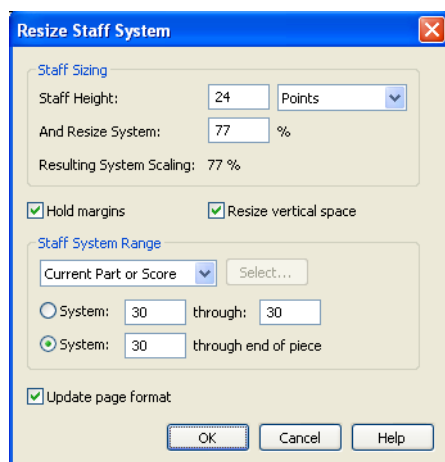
Resize Staff System

Staff Sizing

Staff Height: 24 Points

And Resize System: 77 %

Resulting System Scaling: 77 %

Hold margins

Resize vertical space

Staff System Range

Current Part or Score

Select...

System: 30 through: 30

System: 30 through end of piece

Update page format

OK

Cancel

Help